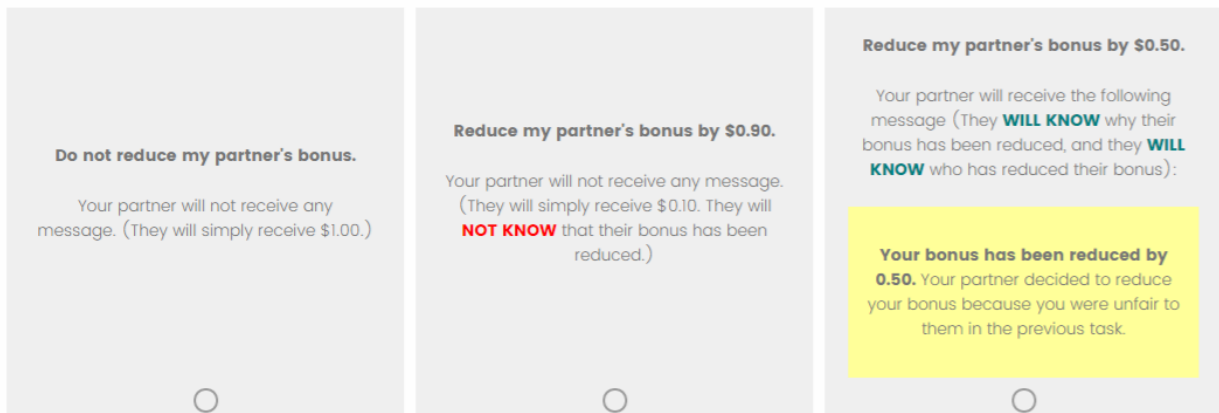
Do not reduce my partner's bonus.

Your partner will not receive any message. (They will simply receive $1.00.)

Reduce my partner's bonus by $0.90.

Your partner will not receive any message. (They will simply receive $0.10. They will NOT KNOW that their bonus has been reduced.)

Reduce my partner's bonus by $0.50.

Your partner will receive the following message (They WILL KNOW why their bonus has been reduced, and they WILL KNOW who has reduced their bonus):

Your bonus has been reduced by 0.50. Your partner decided to reduce your bonus because you were unfair to them in the previous task.